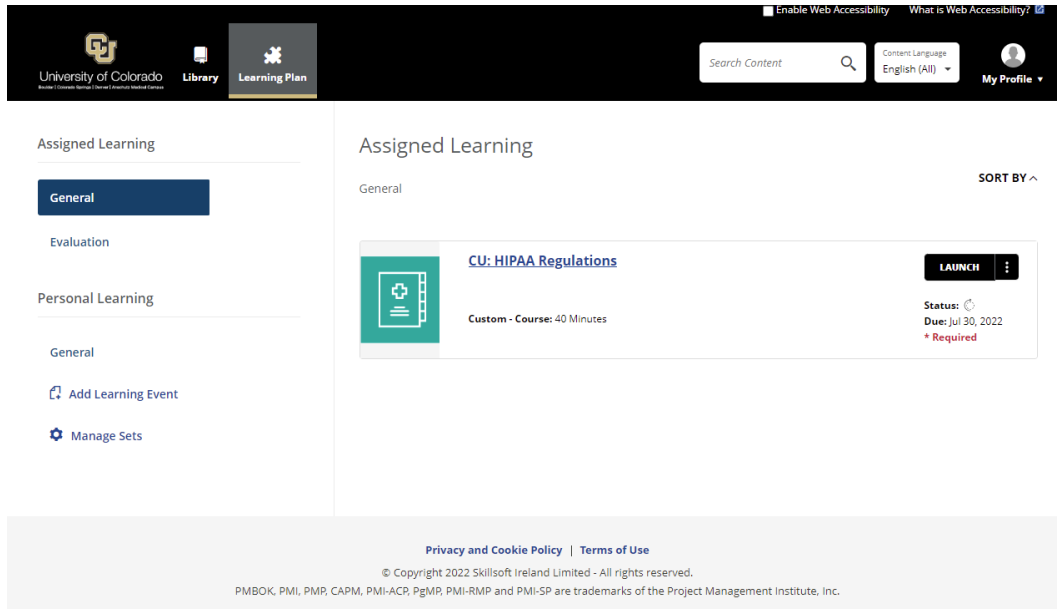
Enable Web Accessibility What is Web Accessibility?

University of Colorado
Boulder | Colorado Springs | Denver | Anschutz Medical Campus

Library

Learning Plan

Search Content

Content Language
English (All)

My Profile

Assigned Learning

General

Evaluation

Personal Learning

General

Add Learning Event

Manage Sets

Assigned Learning

General

SORT BY

CU: HIPAA Regulations

Custom - Course: 40 Minutes

LAUNCH

Status:
Due: Jul 30, 2022
* Required

Privacy and Cookie Policy | Terms of Use

© Copyright 2022 Skillsoft Ireland Limited - All rights reserved.

PMBOK, PMI, PMP, CAPM, PMI-ACP, PgMP, PMI-RMP and PMI-SP are trademarks of the Project Management Institute, Inc.